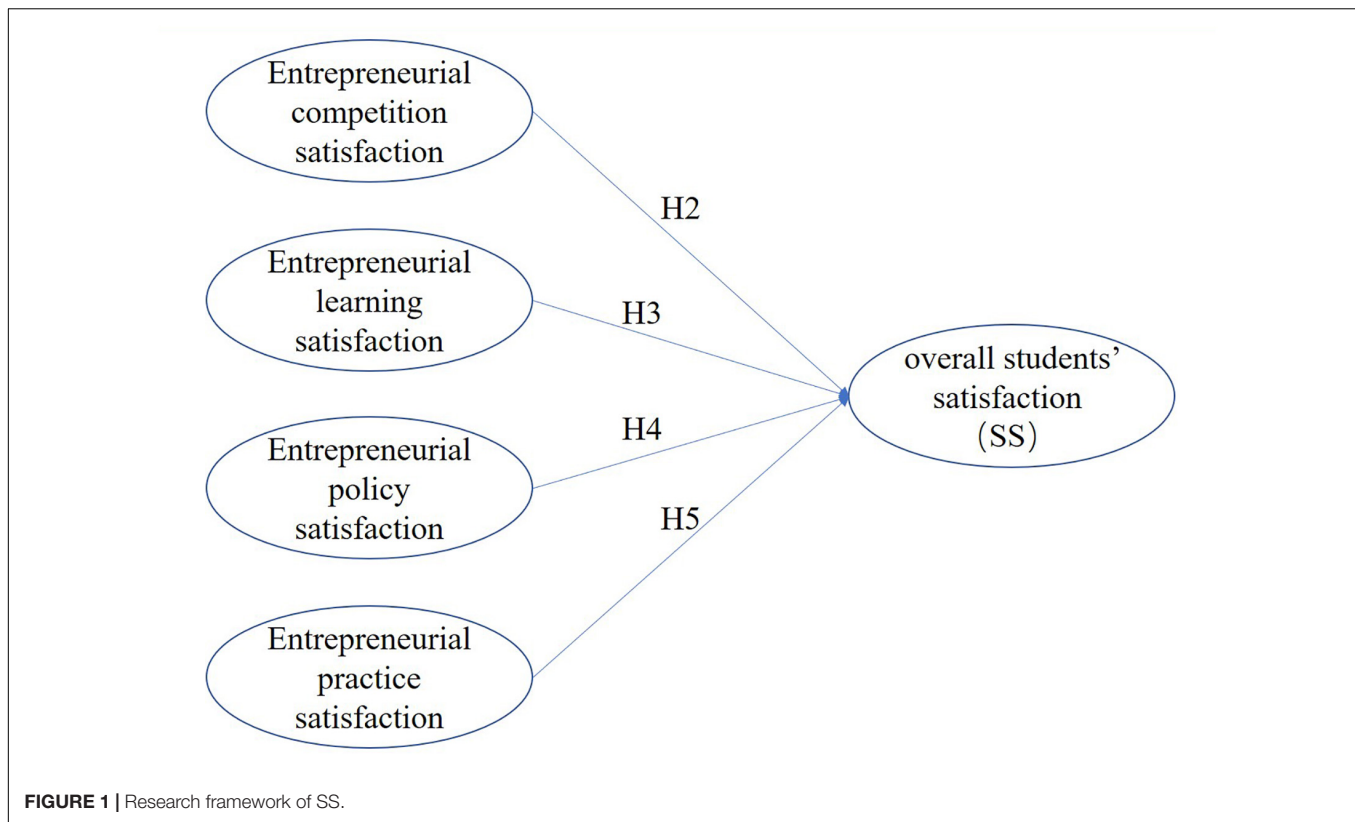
Entrepreneurial competition satisfaction

H2

Entrepreneurial learning satisfaction

H3

H4

Entrepreneurial policy satisfaction

H5

Entrepreneurial practice satisfaction

overall students' satisfaction (SS)

FIGURE 1 | Research framework of SS.